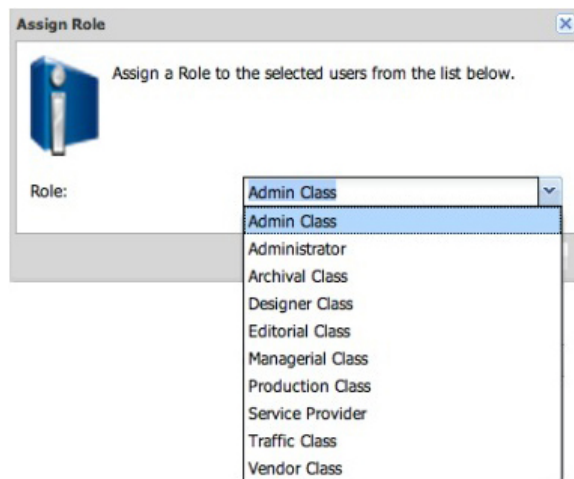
Assign Role

Assign a Role to the selected users from the list below.

Role: Admin Class

Admin Class
Administrator
Archival Class
Designer Class
Editorial Class
Managerial Class
Production Class
Service Provider
Traffic Class
Vendor Class